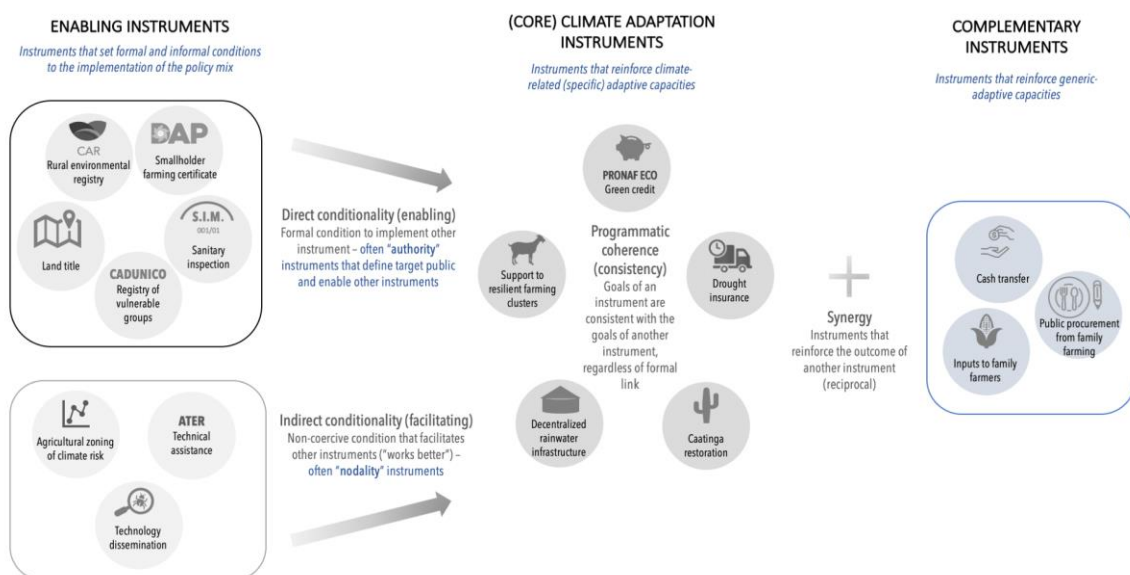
ENABLING INSTRUMENTS

Instruments that set formal and informal conditions to the implementation of the policy mix

CAR
Rural environmental registry

DAP
Smallholder farming certificate

Land title

S.I.M.
001/01
Sanitary inspection

CADUNICO
Registry of vulnerable groups

Agricultural zoning of climate risk

ATER
Technical assistance

Technology dissemination

Direct conditionality (enabling)
Formal condition to implement other instrument – often "authority" instruments that define target public and enable other instruments

Indirect conditionality (facilitating)
Non-coercive condition that facilitates other instruments ("works better") – often "nodality" instruments

(CORE) CLIMATE ADAPTATION INSTRUMENTS

Instruments that reinforce climate-related (specific) adaptive capacities

PRONAF ECO
Green credit

Support to resilient farming clusters

Programmatic coherence (consistency)
Goals of an instrument are consistent with the goals of another instrument, regardless of formal link

Drought insurance

Decentralized rainwater infrastructure

Caatinga restoration

Synergy
Instruments that reinforce the outcome of another instrument (reciprocal)

COMPLEMENTARY INSTRUMENTS

Instruments that reinforce generic-adaptive capacities

Cash transfer

Public procurement from family farming

Inputs to family farmers